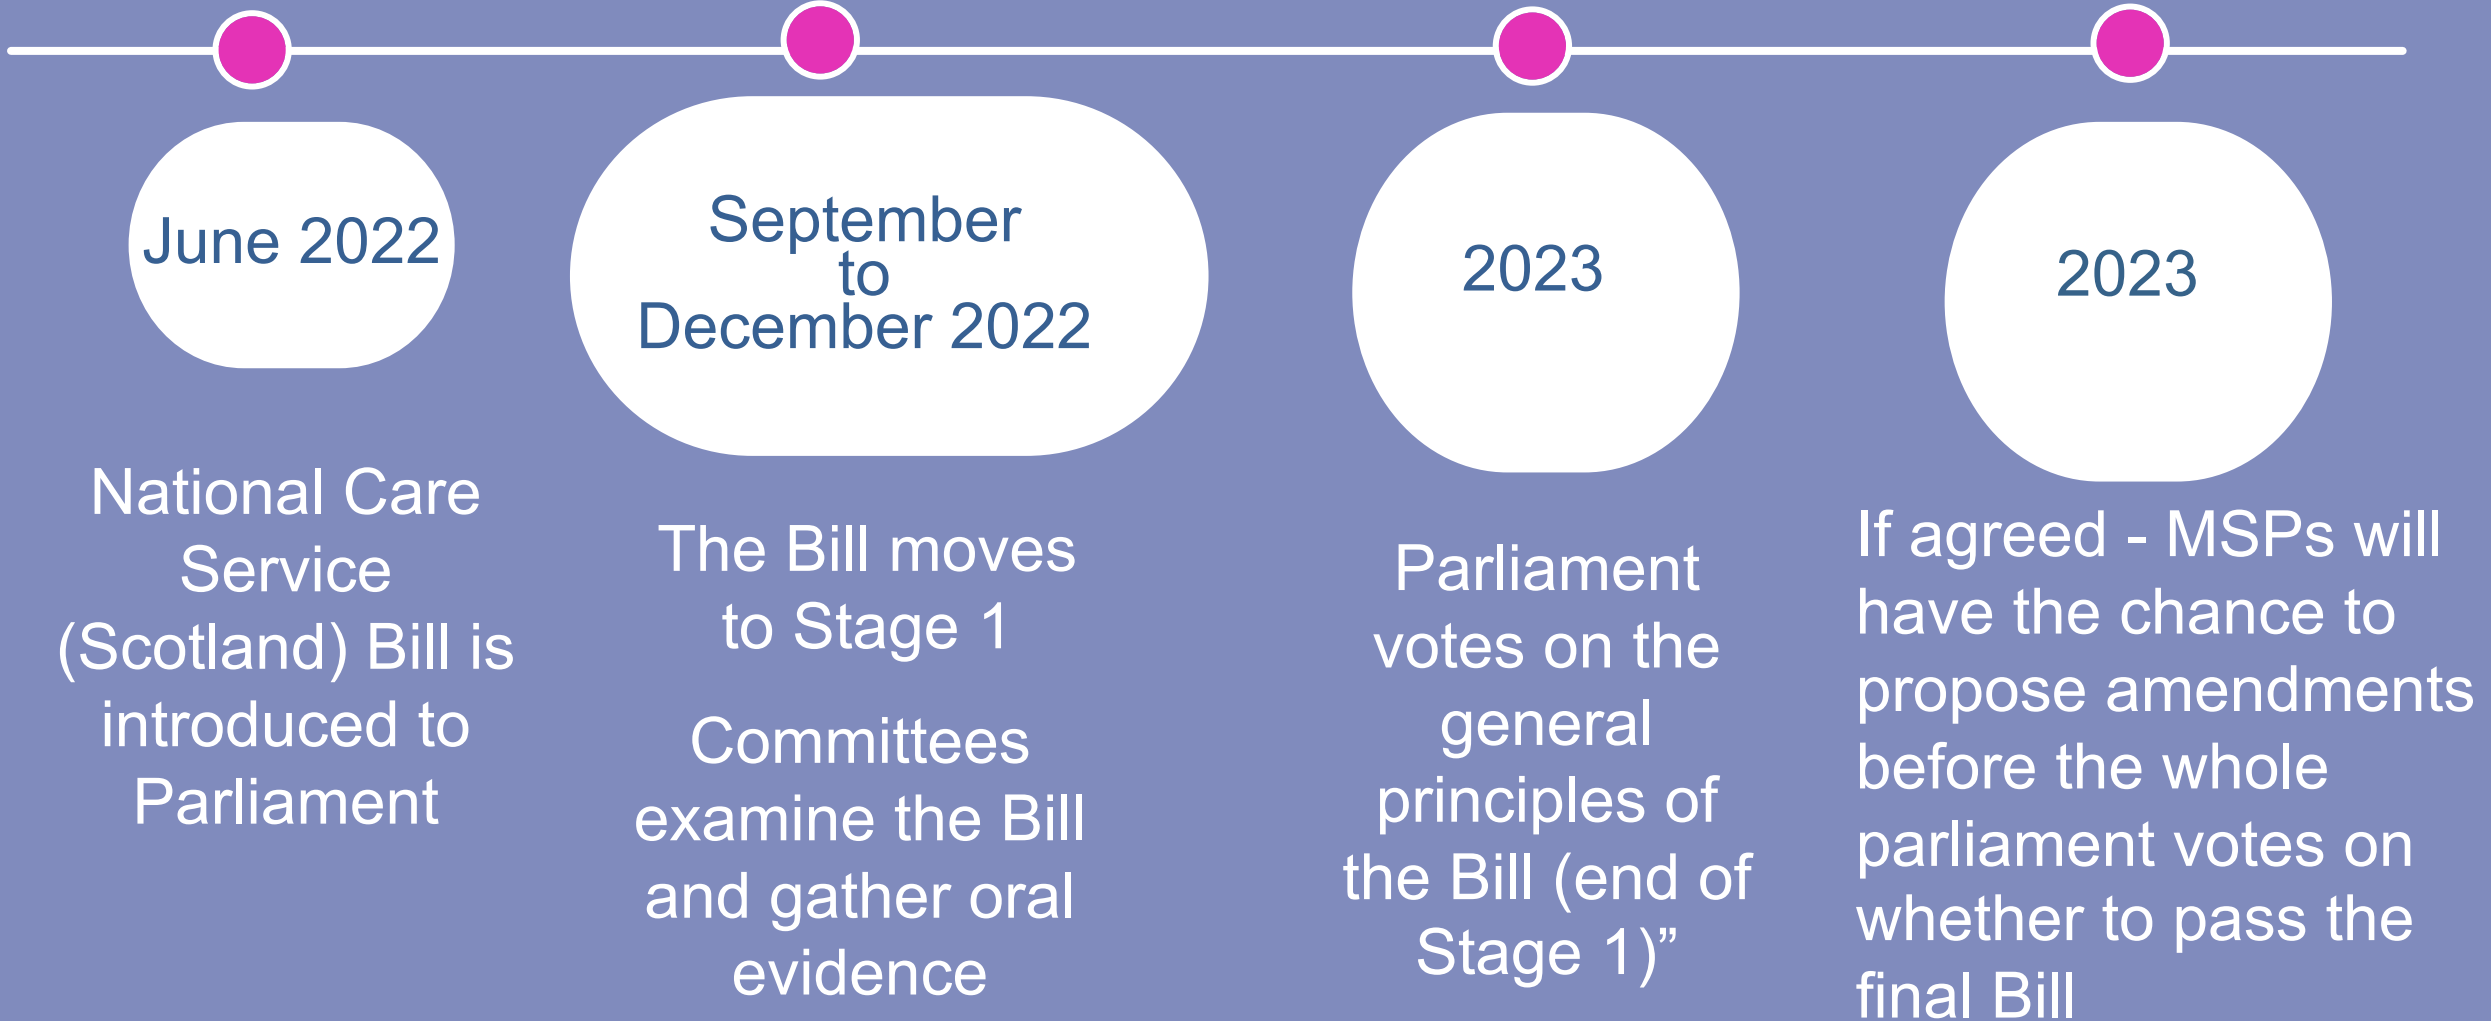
June 2022

National Care Service (Scotland) Bill is introduced to Parliament

September to December 2022

The Bill moves to Stage 1

Committees examine the Bill and gather oral evidence

2023

Parliament votes on the general principles of the Bill (end of Stage 1)”

2023

If agreed - MSPs will have the chance to propose amendments before the whole parliament votes on whether to pass the final Bill